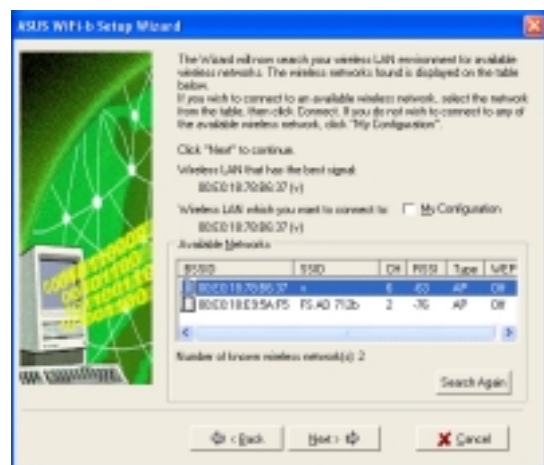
ASUS WiFi-b Setup Wizard

The Wizard will now search your wireless LAN environment for available wireless networks. The wireless networks found is displayed on the table below.
If you wish to connect to an available wireless network, select the network from the table, then click Connect. If you do not wish to connect to any of the available wireless network, click "My Configuration".

Click "Next" to continue.

Wireless LAN that has the best signal:
00:E0:18:70:B6:37 (v)

Wireless LAN which you want to connect to: My Configuration
00:E0:18:70:B6:37 (v)

Available Networks

| BSSID | SSID | CH | RSSI | Type | WEP |
|---|---|---|---|---|---|
| 00:E0:18:70:B6:37 | v | 6 | -63 | AP | Off |
| 00:E0:18:E9:5A:F5 | FS AD 712b | 2 | -76 | AP | Off |

Number of known wireless network(s): 2

Search Again

< Back | Next > | Cancel